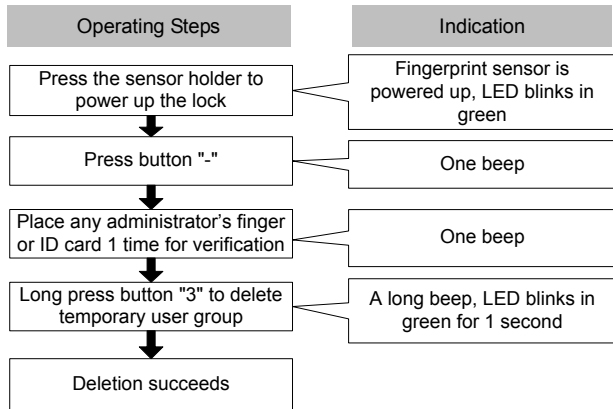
| Operating Steps | Indication |
|---|---|
| Press the sensor holder to power up the lock | Fingerprint sensor is powered up, LED blinks in green |
| Press button "-" | One beep |
| Place any administrator's finger or ID card 1 time for verification | One beep |
| Long press button "3" to delete temporary user group | A long beep, LED blinks in green for 1 second |
| Deletion succeeds | |